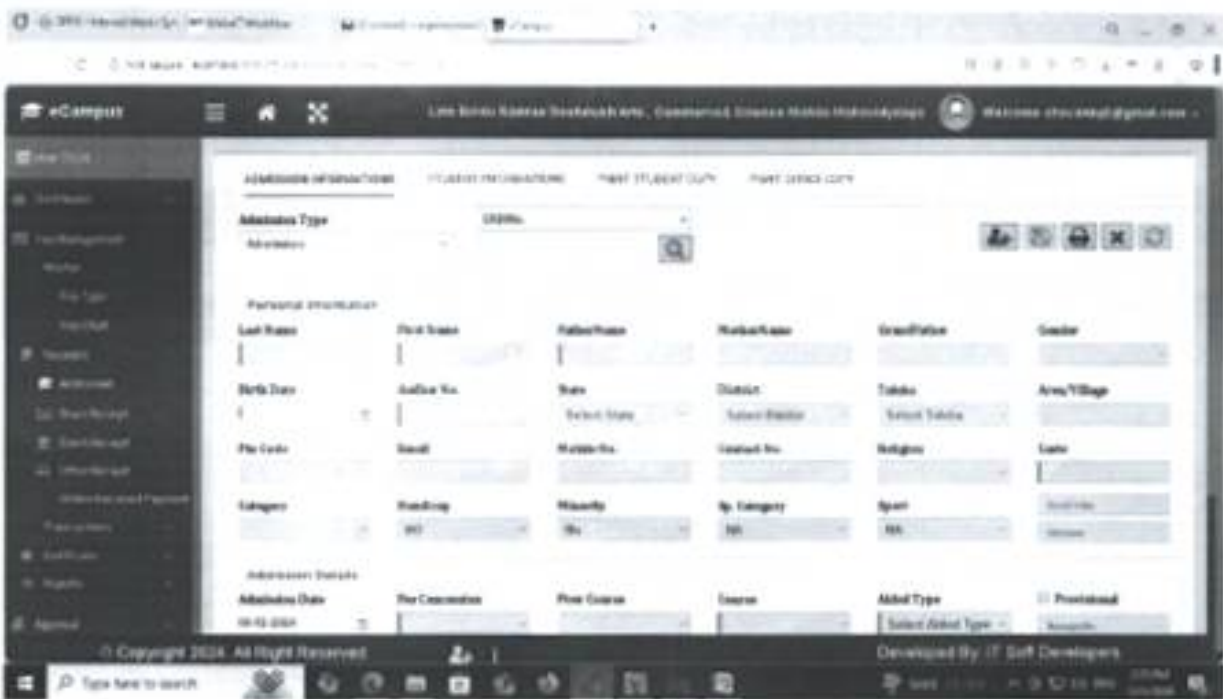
eCampus

Welcome

ADMISSION INFORMATIONS
STUDENT INFORMATIONS
PRINT STUDENT COPY
PRINT OFFICE COPY

Admission Type
Admission

Personal Information

| Last Name | First Name | FatherName | MotherName | GrandFather | Gender |
|---|---|---|---|---|---|
| Birth Date | Aadhar No. | State | District | Taluka | Area/Village |
| | | Select State | Select District | Select Taluka | |
| Pin Code | Email | Mobile No. | Contact No. | Religion | Caste |
| Category | Handicap | Minority | Sp. Category | Sport | |
| | NO | No | NA | NA | |

Admission Details

| Admission Date | Fee Concession | Prev Course | Course | Aided Type | Provisional |
|---|---|---|---|---|---|
| | | | | Select Aided Type | |

© Copyright 2024. All Right Reserved.
Developed By: IT Soft Developers

Type here to search